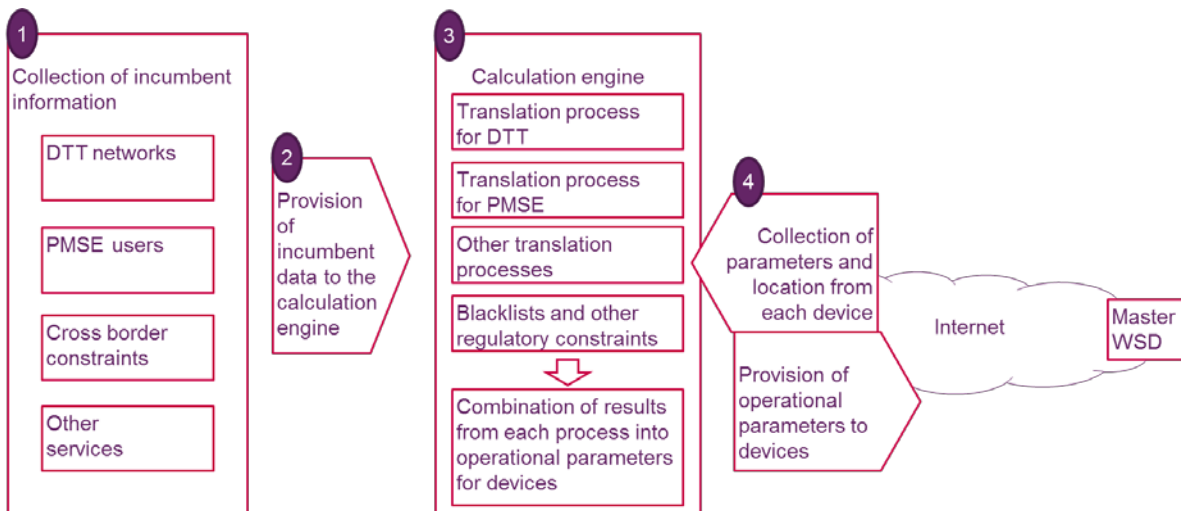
1

Collection of incumbent information

DTT networks

PMSE users

Cross border constraints

Other services

2

Provision of incumbent data to the calculation engine

3

Calculation engine

Translation process for DTT

Translation process for PMSE

Other translation processes

Blacklists and other regulatory constraints

Combination of results from each process into operational parameters for devices

4

Collection of parameters and location from each device

Provision of operational parameters to devices

Internet

Master WSD